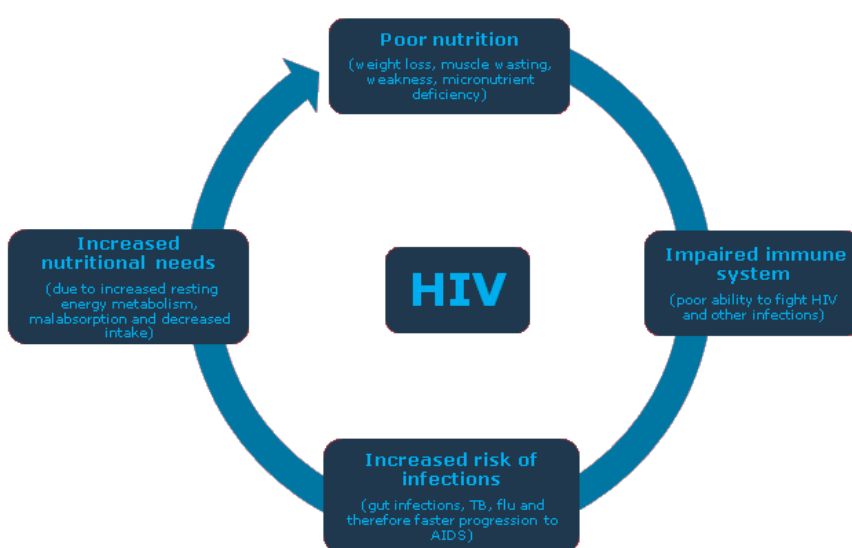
Poor nutrition
(weight loss, muscle wasting, weakness, micronutrient deficiency)

Impaired immune system
(poor ability to fight HIV and other infections)

HIV

Increased risk of infections
(gut infections, TB, flu and therefore faster progression to AIDS)

Increased nutritional needs
(due to increased resting energy metabolism, malabsorption and decreased intake)